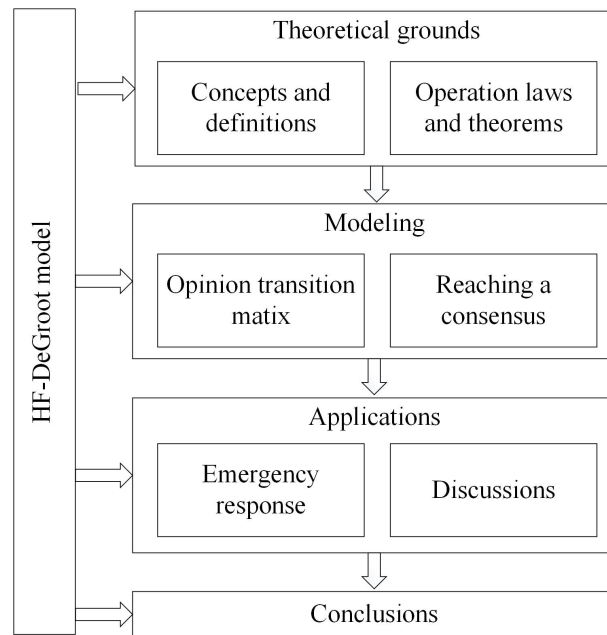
HF-DeGroot model

Theoretical grounds

Concepts and definitions

Operation laws and theorems

Modeling

Opinion transition matix

Reaching a consensus

Applications

Emergency response

Discussions

Conclusions